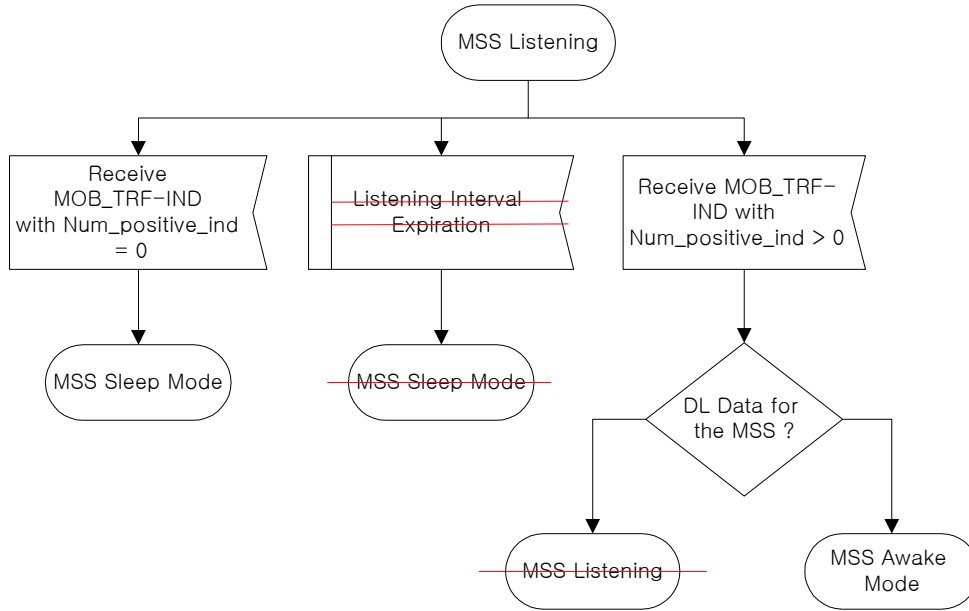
MSS Listening

Receive MOB_TRF-IND with Num_positive_ind = 0

Listening Interval Expiration

Receive MOB_TRF-IND with Num_positive_ind > 0

MSS Sleep Mode

MSS Sleep Mode

DL Data for the MSS ?

MSS Listening

MSS Awake Mode